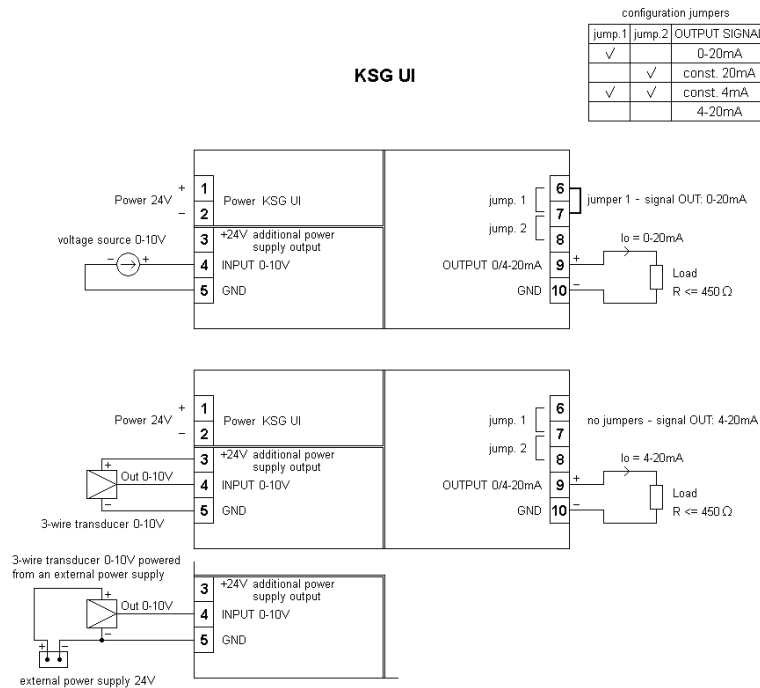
configuration jumpers

| jump.1 | jump.2 | OUTPUT SIGNAL |
|---|---|---|
| √ | | 0-20mA |
| | √ | const. 20mA |
| √ | √ | const. 4mA |
| | | 4-20mA |

KSG UI

Power 24V + –
1
2
Power KSG UI
voltage source 0-10V
– +
3 +24V additional power supply output
4 INPUT 0-10V
5 GND

jump. 1
jump. 2
6
7
8
jumper 1 - signal OUT: 0-20mA
Io = 0-20mA
OUTPUT 0/4-20mA 9 +
GND 10 –
Load
R <= 450 Ω

Power 24V + –
1
2
Power KSG UI
3 +24V additional power supply output
+
Out 0-10V
4 INPUT 0-10V
–
5 GND
3-wire transducer 0-10V

jump. 1
jump. 2
6
7
8
no jumpers - signal OUT: 4-20mA
Io = 4-20mA
OUTPUT 0/4-20mA 9 +
GND 10 –
Load
R <= 450 Ω

3-wire transducer 0-10V powered from an external power supply
3 +24V additional power supply output
+
Out 0-10V
4 INPUT 0-10V
–
5 GND
+ –
external power supply 24V